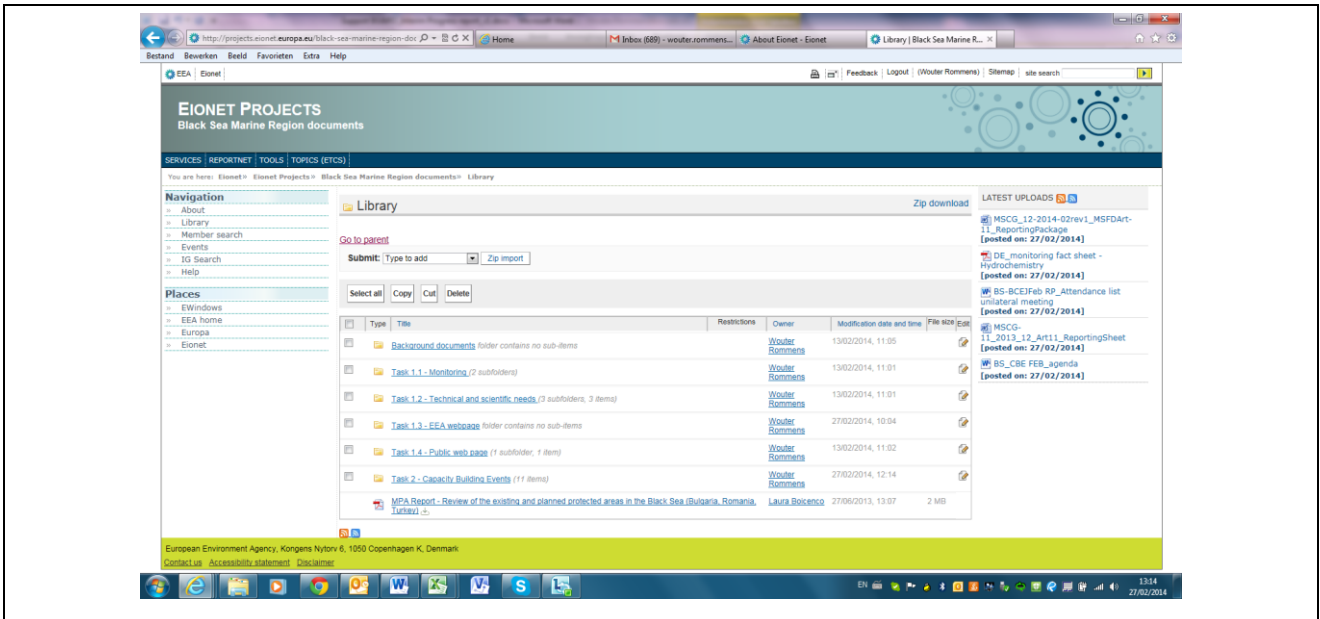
http://projects.eionet.europa.eu/black-sea-marine-region-doc
Home
Inbox (689) - wouter.rommens...
About Eionet - Eionet
Library | Black Sea Marine R...

Bestand Bewerken Beeld Favorieten Extra Help

EEA | Eionet

Feedback | Logout | (Wouter Rommens) | Sitemap | site search

EIONET PROJECTS
Black Sea Marine Region documents

SERVICES | REPORTNET | TOOLS | TOPICS (ETCS)

You are here: Eionet » Eionet Projects » Black Sea Marine Region documents » Library

Navigation
» About
» Library
» Member search
» Events
» IG Search
» Help

Places
» EWindows
» EEA home
» Europa
» Eionet

Library

Zip download

Go to parent

Submit: Type to add | Zip import

Select all | Copy | Cut | Delete

| | Type | Title | Restrictions | Owner | Modification date and time | File size | Edit |
|---|---|---|---|---|---|---|---|
| | | Background documents folder contains no sub-items | | Wouter Rommens | 13/02/2014, 11:05 | | |
| | | Task 1.1 - Monitoring (2 subfolders) | | Wouter Rommens | 13/02/2014, 11:01 | | |
| | | Task 1.2 - Technical and scientific needs (3 subfolders, 3 items) | | Wouter Rommens | 13/02/2014, 11:01 | | |
| | | Task 1.3 - EEA webpage folder contains no sub-items | | Wouter Rommens | 27/02/2014, 10:04 | | |
| | | Task 1.4 - Public web page (1 subfolder, 1 item) | | Wouter Rommens | 13/02/2014, 11:02 | | |
| | | Task 2 - Capacity Building Events (11 items) | | Wouter Rommens | 27/02/2014, 12:14 | | |
| | | MPA Report - Review of the existing and planned protected areas in the Black Sea (Bulgaria, Romania, Turkey) | | Laura Boicenco | 27/06/2013, 13:07 | 2 MB | |

LATEST UPLOADS
MSCG_12-2014-02rev1_MSFDArt-11_ReportingPackage
[posted on: 27/02/2014]
DE_monitoring fact sheet - Hydrochemistry
[posted on: 27/02/2014]
BS-BCEJFeb RP_Attendance list unilateral meeting
[posted on: 27/02/2014]
MSCG-11_2013_12_Art11_ReportingSheet
[posted on: 27/02/2014]
BS_CBE FEB_agenda
[posted on: 27/02/2014]

European Environment Agency, Kongens Nytorv 6, 1050 Copenhagen K, Denmark
Contact us Accessibility statement Disclaimer

EN
13:14
27/02/2014